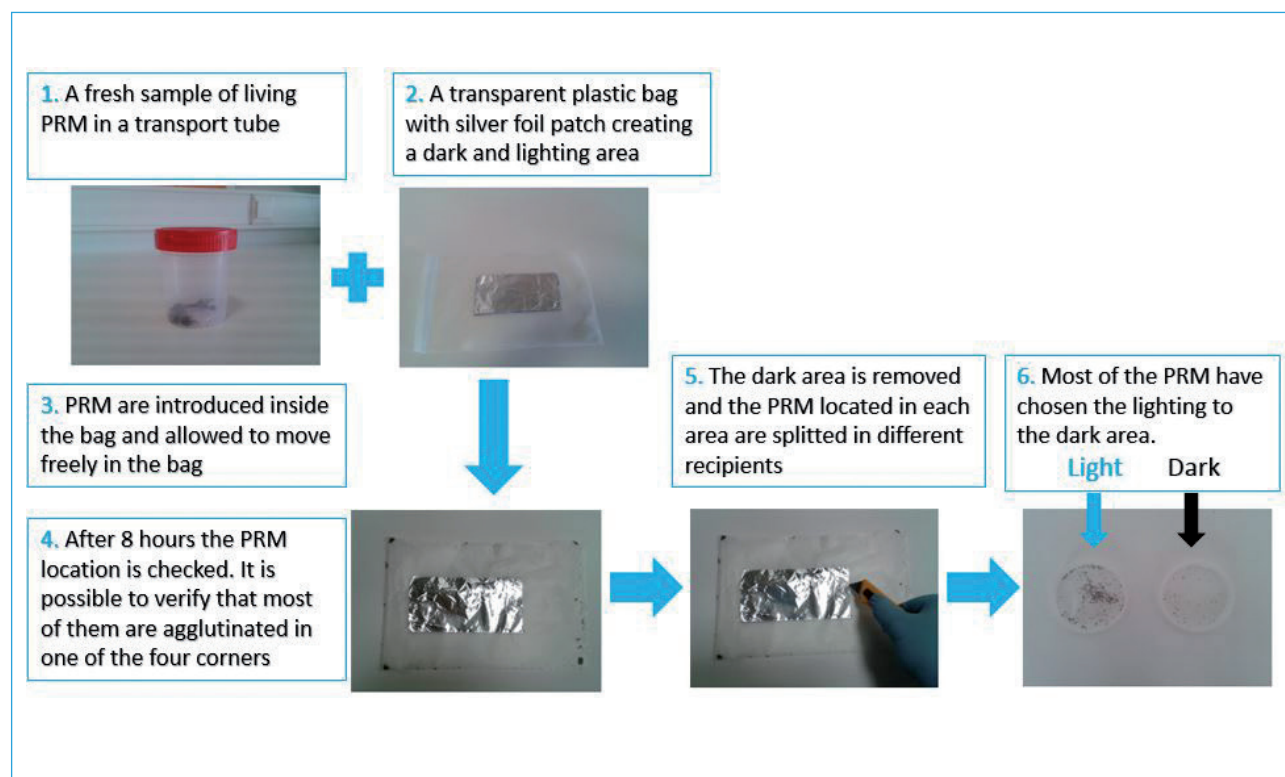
1. A fresh sample of living PRM in a transport tube

2. A transparent plastic bag with silver foil patch creating a dark and lighting area

3. PRM are introduced inside the bag and allowed to move freely in the bag

4. After 8 hours the PRM location is checked. It is possible to verify that most of them are agglutinated in one of the four corners

5. The dark area is removed and the PRM located in each area are splitted in different recipients

6. Most of the PRM have chosen the lighting to the dark area.

Light

Dark